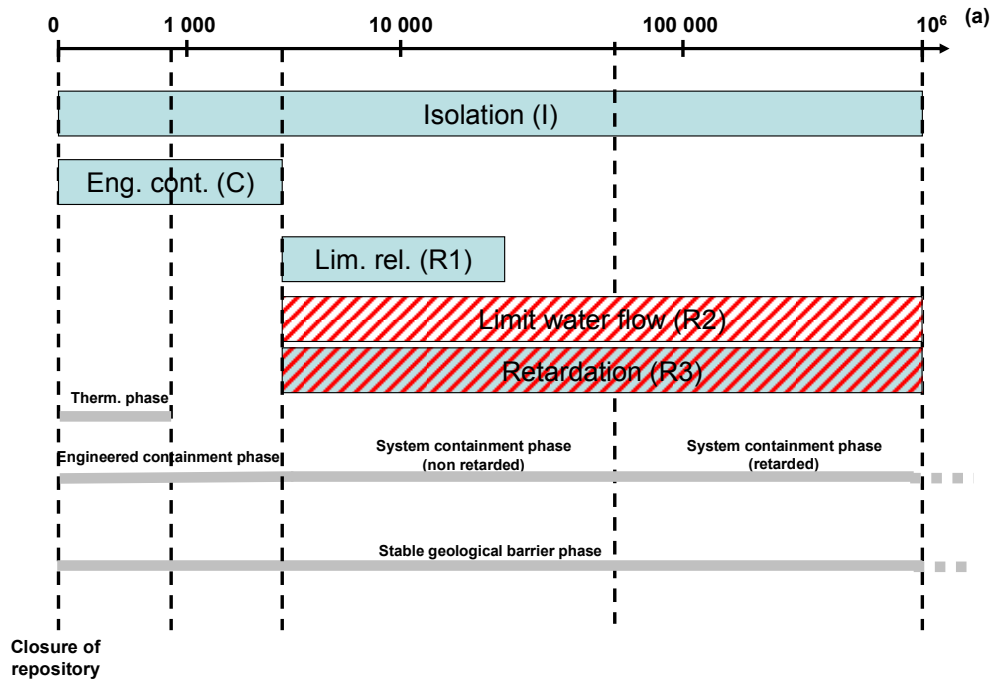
0
1 000
10 000
100 000
$10^6$
(a)

Isolation (I)

Eng. cont. (C)

Lim. rel. (R1)

Limit water flow (R2)

Retardation (R3)

Therm. phase

Engineered containment phase

System containment phase (non retarded)

System containment phase (retarded)

Stable geological barrier phase

Closure of repository